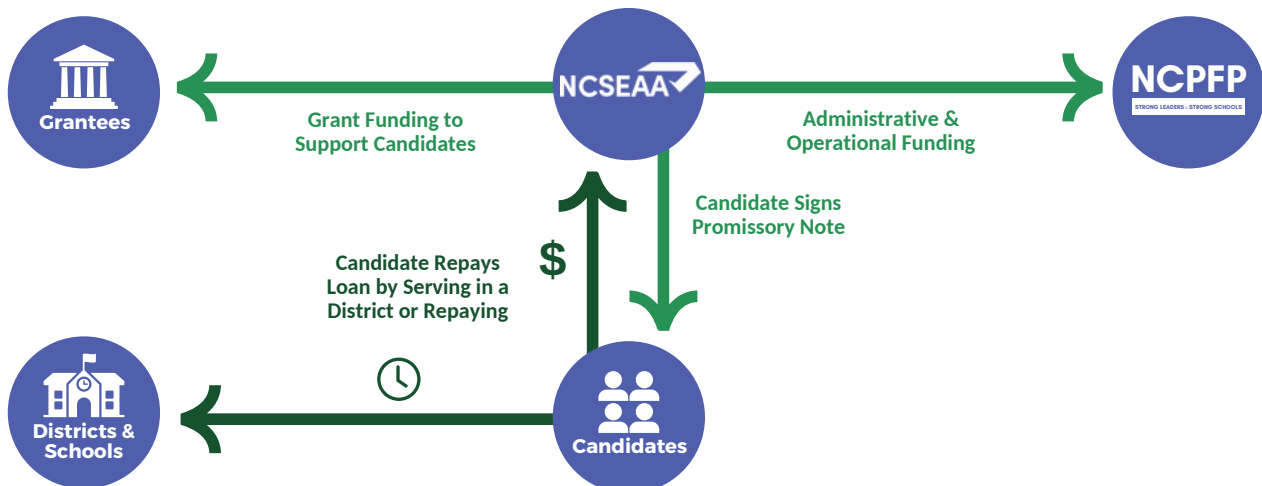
Grantees

NCSEAA

NCPFP
STRONG LEADERS = STRONG SCHOOLS

Grant Funding to Support Candidates

Administrative & Operational Funding

Candidate Signs Promissory Note

Candidate Repays Loan by Serving in a District or Repaying

$

Districts & Schools

Candidates